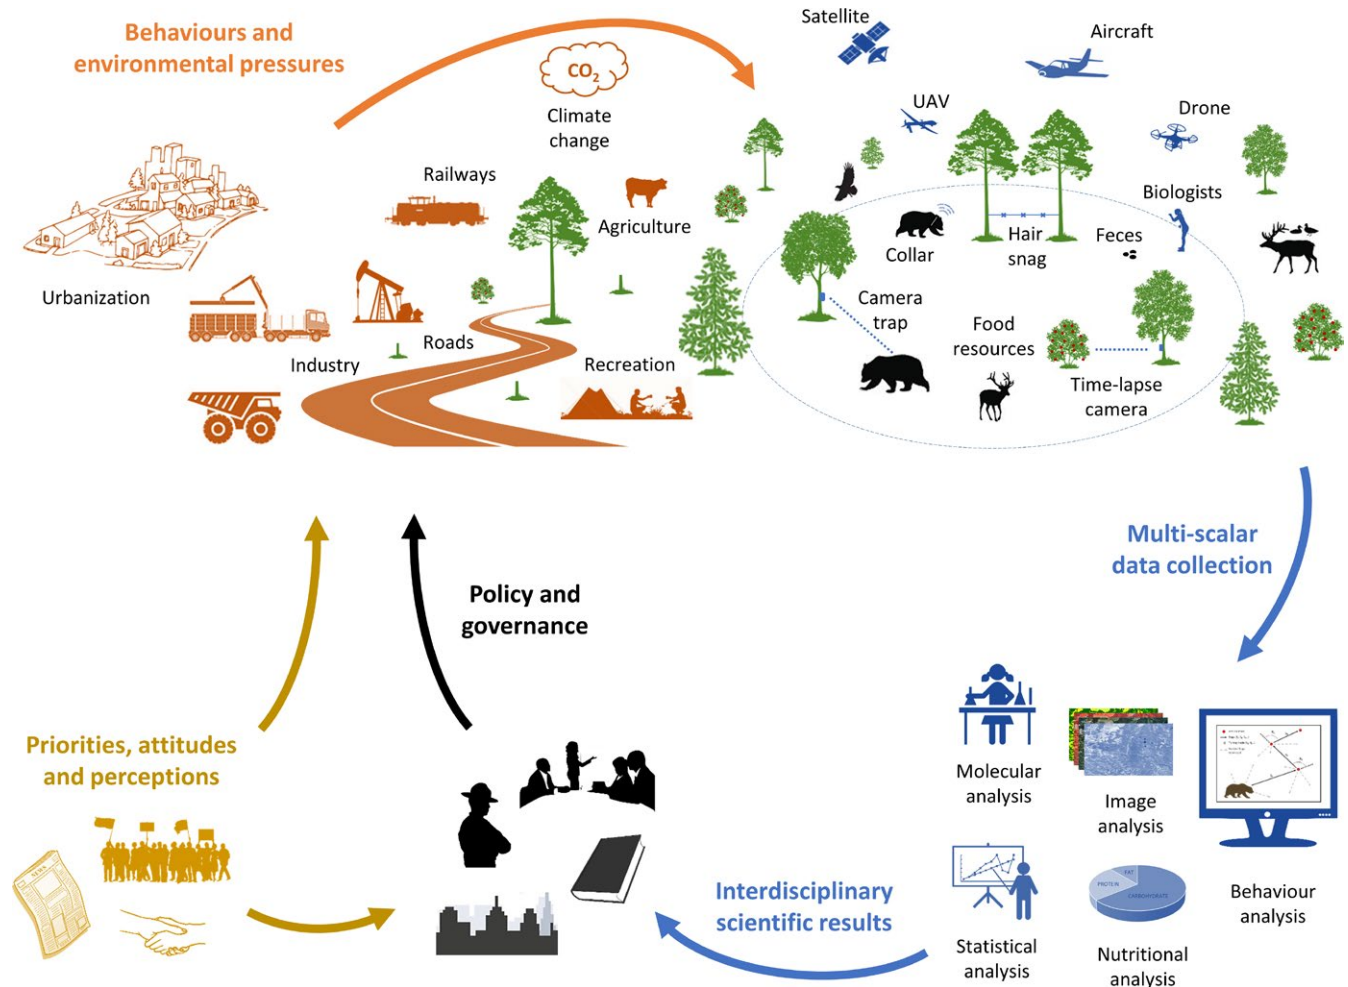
Behaviours and environmental pressures

$CO_2$

Climate change

Satellite

Aircraft

UAV

Drone

Railways

Agriculture

Biologists

Collar

Hair snag

Feces

Urbanization

Camera trap

Food resources

Roads

Industry

Recreation

Time-lapse camera

Multi-scalar data collection

Policy and governance

Priorities, attitudes and perceptions

Molecular analysis

Image analysis

Behaviour analysis

Interdisciplinary scientific results

Statistical analysis

Nutritional analysis